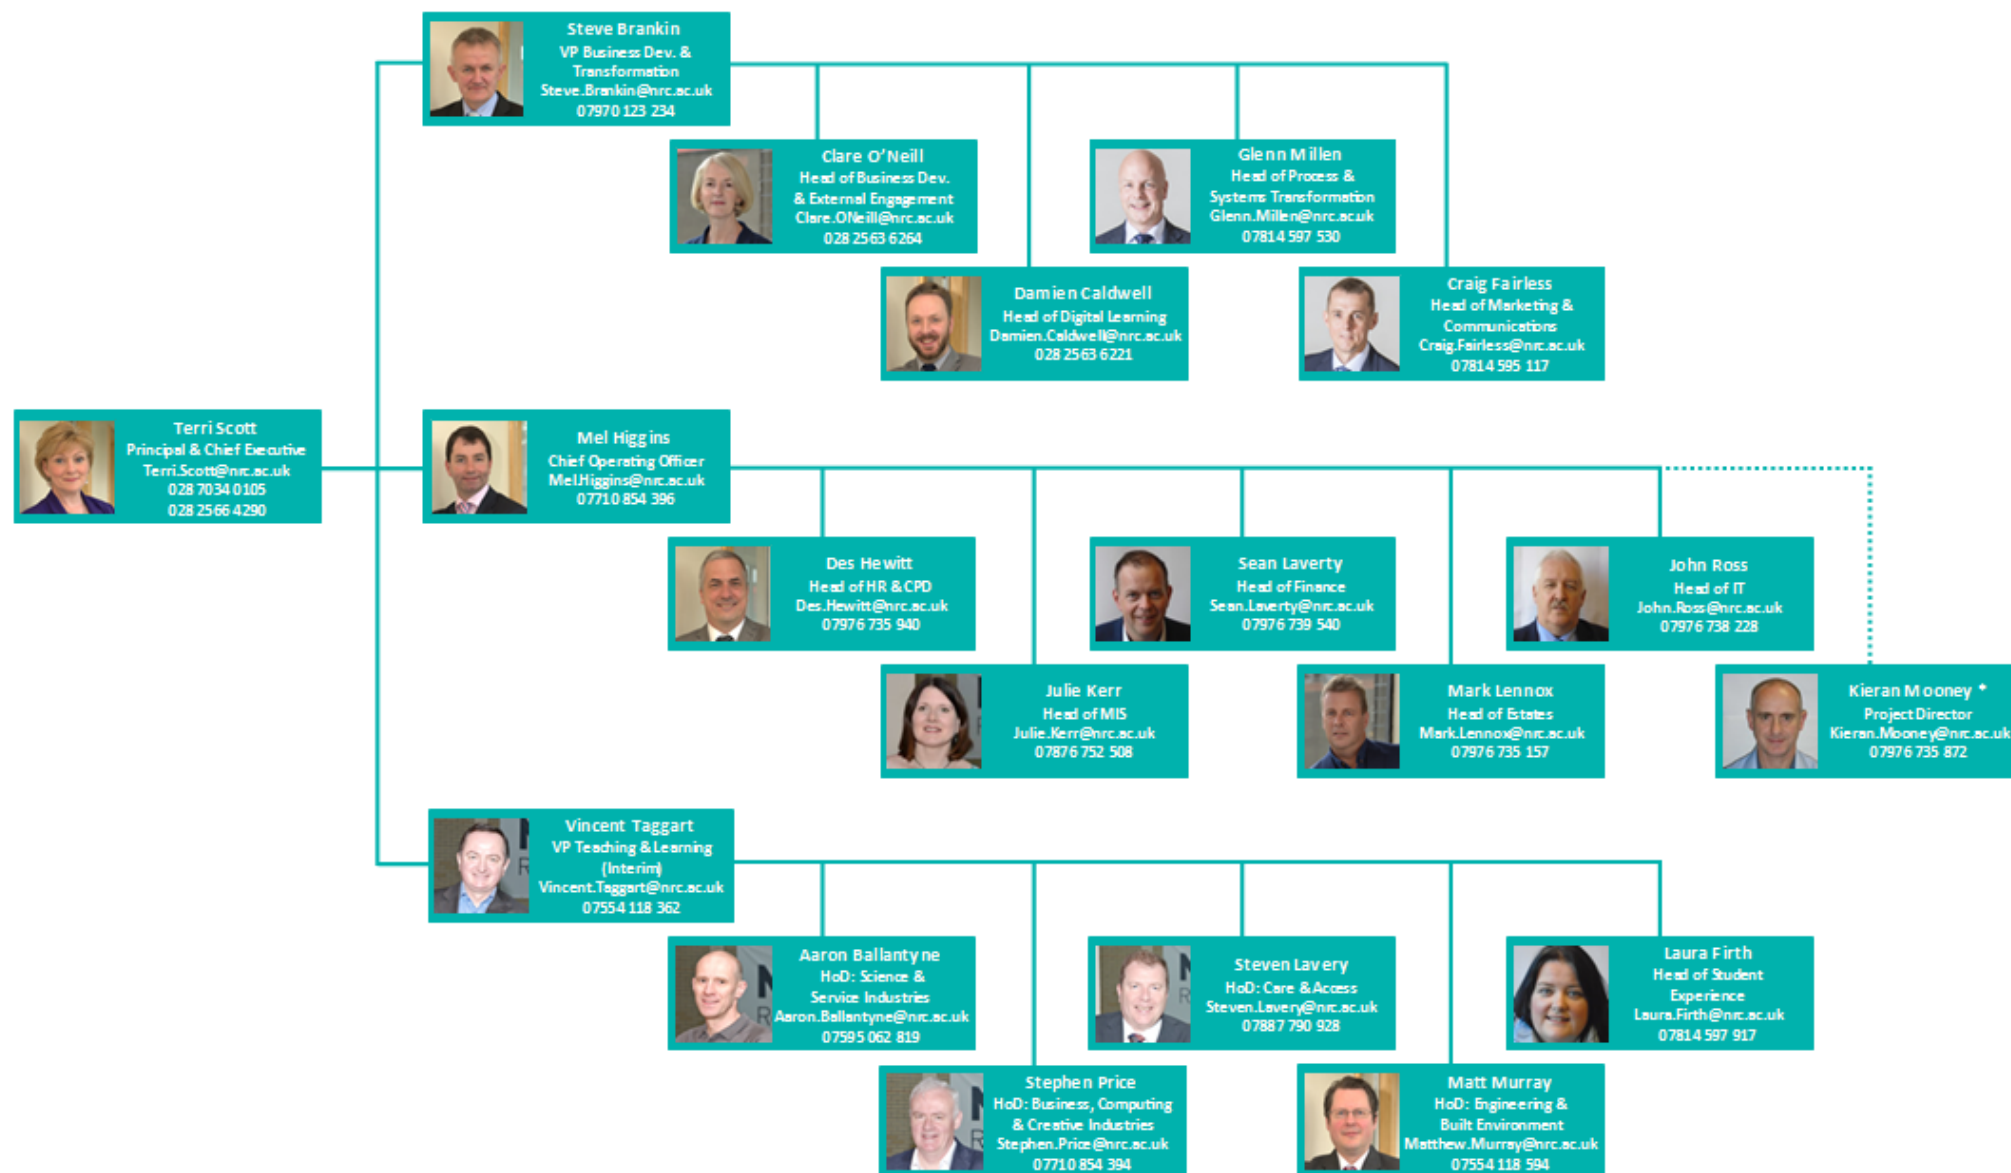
Steve Brankin
VP Business Dev. & Transformation
Steve.Brankin@nrc.ac.uk
07970 123 234

Clare O'Neill
Head of Business Dev. & External Engagement
Clare.ONeill@nrc.ac.uk
028 2563 6264

Glenn Millen
Head of Process & Systems Transformation
Glenn.Millen@nrc.ac.uk
07814 597 530

Damien Caldwell
Head of Digital Learning
Damien.Caldwell@nrc.ac.uk
028 2563 6221

Craig Fairless
Head of Marketing & Communications
Craig.Fairless@nrc.ac.uk
07814 595 117

Terri Scott
Principal & Chief Executive
Terri.Scott@nrc.ac.uk
028 7034 0105
028 2566 4290

Mel Higgins
Chief Operating Officer
Mel.Higgins@nrc.ac.uk
07710 854 396

Des Hewitt
Head of HR & CPD
Des.Hewitt@nrc.ac.uk
07976 735 940

Sean Laverty
Head of Finance
Sean.Laverty@nrc.ac.uk
07976 739 540

John Ross
Head of IT
John.Ross@nrc.ac.uk
07976 738 228

Julie Kerr
Head of MIS
Julie.Kerr@nrc.ac.uk
07876 752 508

Mark Lennox
Head of Estates
Mark.Lennox@nrc.ac.uk
07976 735 157

Kieran Mooney *
Project Director
Kieran.Mooney@nrc.ac.uk
07976 735 872

Vincent Taggart
VP Teaching & Learning (Interim)
Vincent.Taggart@nrc.ac.uk
07554 118 362

Aaron Ballantyne
HoD: Science & Service Industries
Aaron.Ballantyne@nrc.ac.uk
07595 062 819

Steven Lavery
HoD: Care & Access
Steven.Lavery@nrc.ac.uk
07887 790 928

Laura Firth
Head of Student Experience
Laura.Firth@nrc.ac.uk
07814 597 917

Stephen Price
HoD: Business, Computing & Creative Industries
Stephen.Price@nrc.ac.uk
07710 854 394

Matt Murray
HoD: Engineering & Built Environment
Matthew.Murray@nrc.ac.uk
07554 118 594